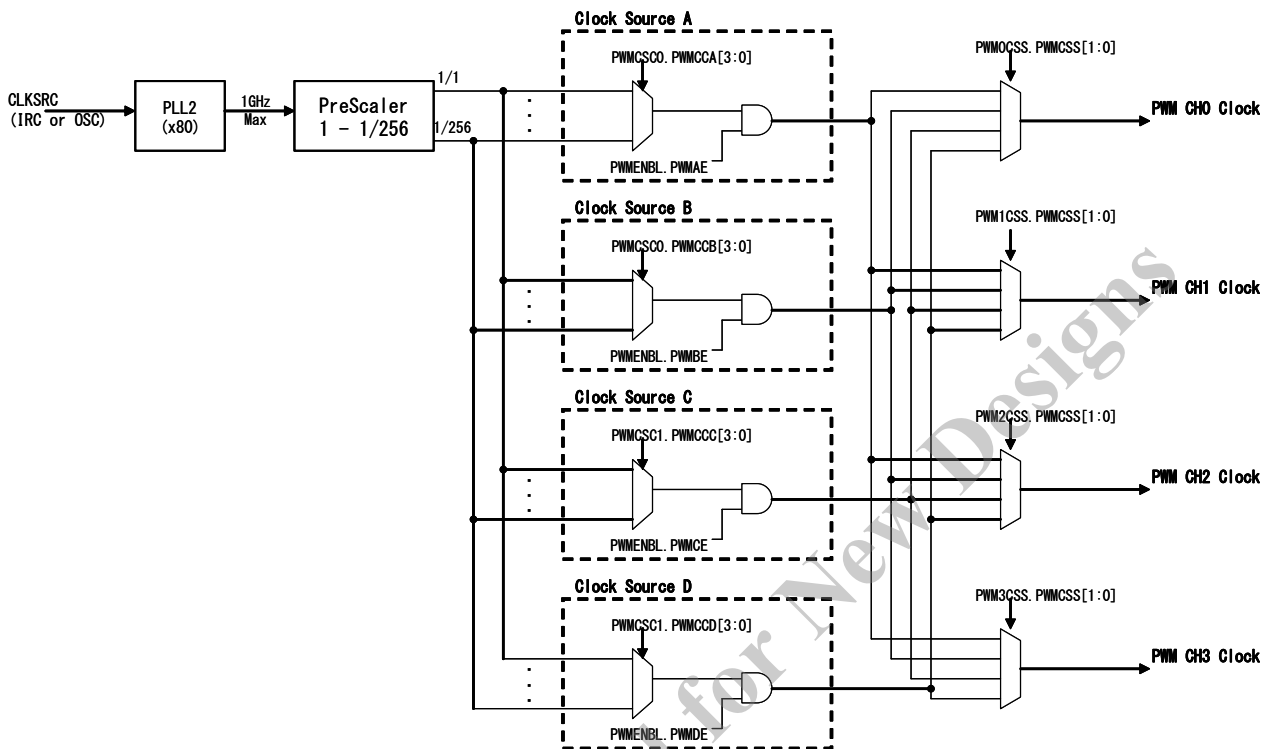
CLKSRC
(IRC or OSC)

PLL2
(x80)

1GHz
Max

PreScaler
1 - 1/256

1/1

1/256

Clock Source A

PWMCSC0.PWMCCA[3:0]

PWMENBL.PWMAE

Clock Source B

PWMCSC0.PWMCCB[3:0]

PWMENBL.PWMBE

Clock Source C

PWMCSC1.PWMCCC[3:0]

PWMENBL.PWMCE

Clock Source D

PWMCSC1.PWMCCD[3:0]

PWMENBL.PWMDE

PWM0CSS.PWMCSS[1:0]

PWM CH0 Clock

PWM1CSS.PWMCSS[1:0]

PWM CH1 Clock

PWM2CSS.PWMCSS[1:0]

PWM CH2 Clock

PWM3CSS.PWMCSS[1:0]

PWM CH3 Clock

for New Designs